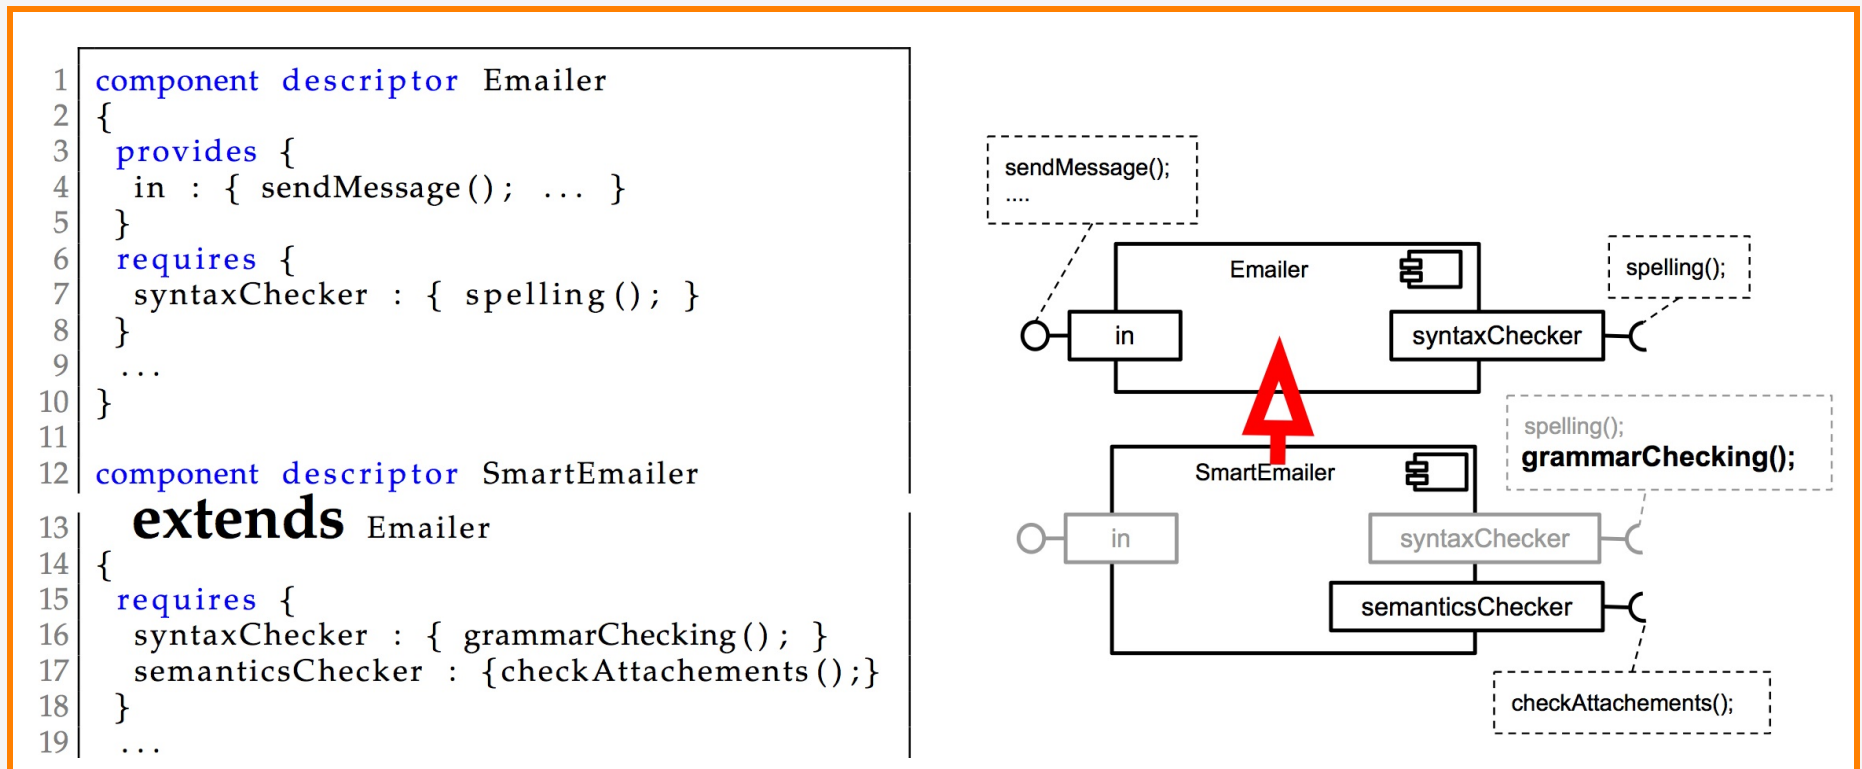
1 component descriptor Emailer
2 {
3 provides {
4 in : { sendMessage(); ... }
5 }
6 requires {
7 syntaxChecker : { spelling(); }
8 }
9 ...
10 }
11
12 component descriptor SmartEmailer
13 extends Emailer
14 {
15 requires {
16 syntaxChecker : { grammarChecking(); }
17 semanticsChecker : {checkAttachements();}
18 }
19 ...

sendMessage();
....

Emailer

spelling();

in

syntaxChecker

spelling();
grammarChecking();

SmartEmailer

in

syntaxChecker

semanticsChecker

checkAttachements();